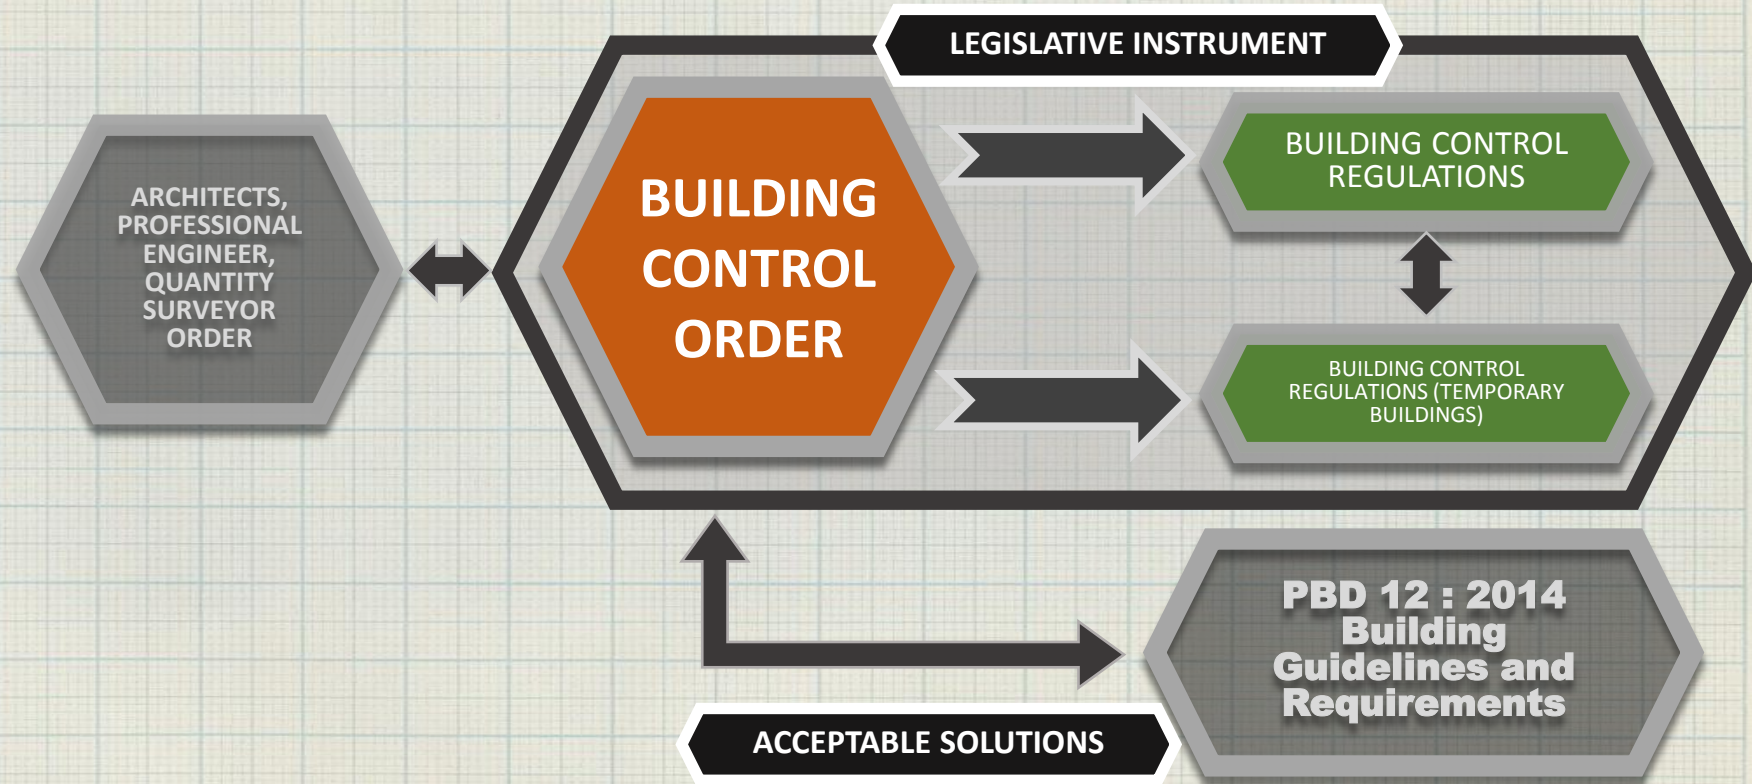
LEGISLATIVE INSTRUMENT

ARCHITECTS, PROFESSIONAL ENGINEER, QUANTITY SURVEYOR ORDER

BUILDING CONTROL ORDER

BUILDING CONTROL REGULATIONS

BUILDING CONTROL REGULATIONS (TEMPORARY BUILDINGS)

PBD 12 : 2014 Building Guidelines and Requirements

ACCEPTABLE SOLUTIONS